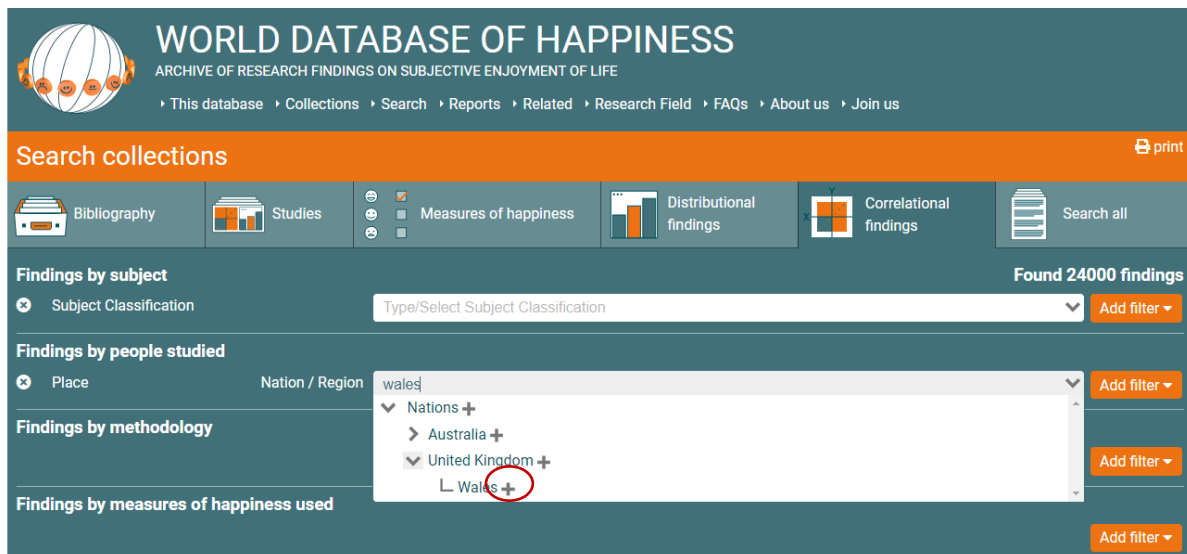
WORLD DATABASE OF HAPPINESS
ARCHIVE OF RESEARCH FINDINGS ON SUBJECTIVE ENJOYMENT OF LIFE

This database Collections Search Reports Related Research Field FAQs About us Join us

Search collections

print

Bibliography Studies Measures of happiness Distributional findings Correlational findings Search all

Findings by subject

Found 24000 findings

Subject Classification

Type/Select Subject Classification

Add filter

Findings by people studied

Place

Nation / Region

wales

Add filter

Nations +
Australia +
United Kingdom +
Wales +

Findings by methodology

Add filter

Findings by measures of happiness used

Add filter